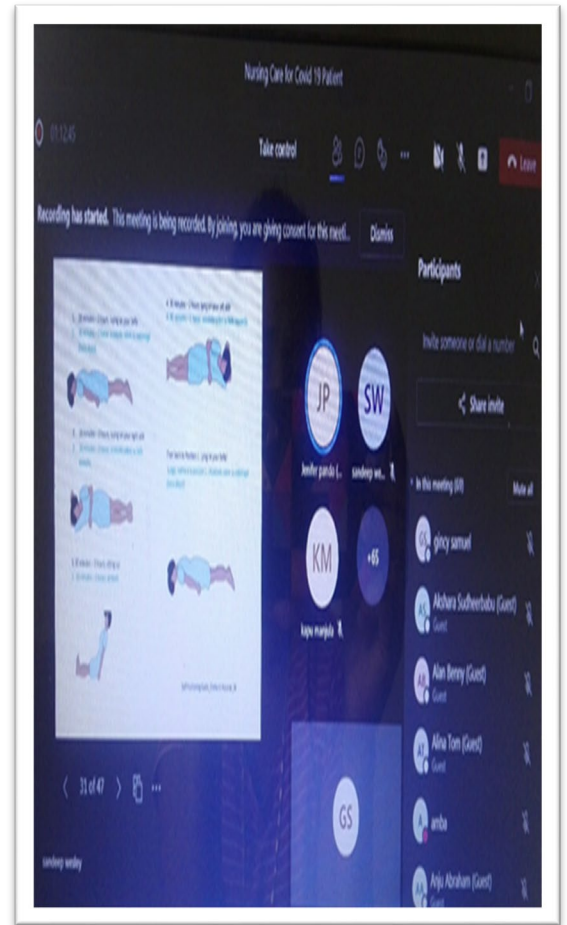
Nursing Care for Covid 19 Patient

01:12:45

Take control

Leave

Recording has started. This meeting is being recorded. By joining, you are giving consent for this meeti...

Dismiss

Participants

Invite someone or dial a number

Share invite

In this meeting (69)

Mute all

JP

Jenifer pandu (...

SW

sandeep wes...

KM

kapu manjula

+65

GS

gincy samuel

AS

Akshara Sudheerbabu (Guest)

Guest

AB

Alan Benny (Guest)

Guest

AT

Alina Tom (Guest)

Guest

ambe

AA

Anju Abraham (Guest)

Guest

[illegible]

31 of 47

sandeep wesley